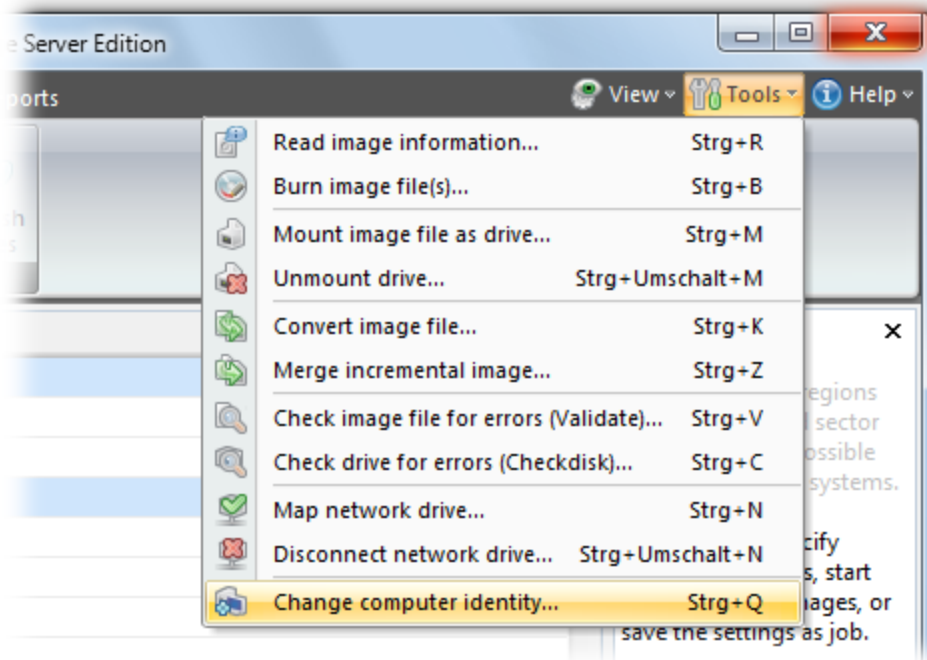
e Server Edition

ports

View
Tools
Help

| | |
|---|---|
| Read image information... | Strg+R |
| Burn image file(s)... | Strg+B |
| Mount image file as drive... | Strg+M |
| Unmount drive... | Strg+Umschalt+M |
| Convert image file... | Strg+K |
| Merge incremental image... | Strg+Z |
| Check image file for errors (Validate)... | Strg+V |
| Check drive for errors (Checkdisk)... | Strg+C |
| Map network drive... | Strg+N |
| Disconnect network drive... | Strg+Umschalt+N |
| Change computer identity... | Strg+Q |

×

egions
l sector
ossible
systems.

cify
s, start
nages, or
save the settings as job.